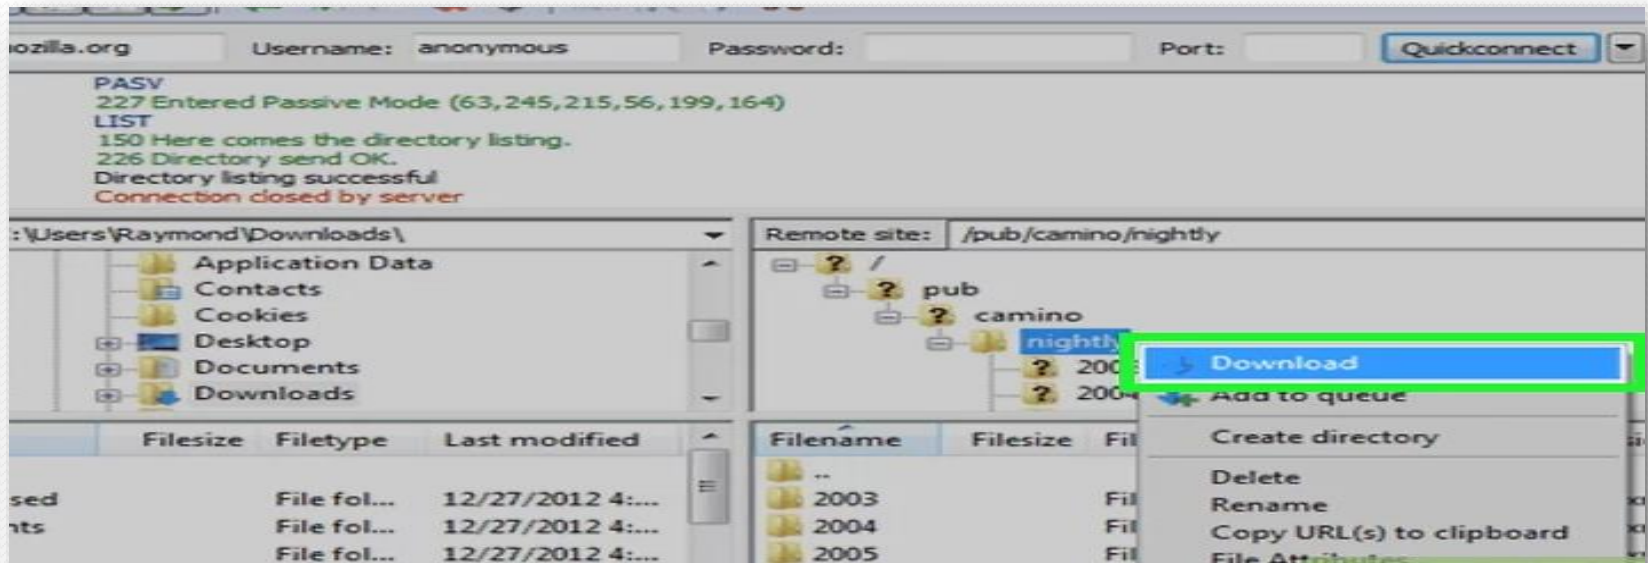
ozilla.org Username: anonymous Password: Port: Quickconnect

PASV
227 Entered Passive Mode (63,245,215,56,199,164)
LIST
150 Here comes the directory listing.
226 Directory send OK.
Directory listing successful
Connection closed by server

:\Users\Raymond\Downloads\

Application Data
Contacts
Cookies
Desktop
Documents
Downloads

Remote site: /pub/camino/nightly

/
pub
camino
nightly
200
200

Download
Add to queue
Create directory
Delete
Rename
Copy URL(s) to clipboard
File Attributes

| | Filesize | Filetype | Last modified |
|---|---|---|---|
| sed | | File fol... | 12/27/2012 4:... |
| nts | | File fol... | 12/27/2012 4:... |
| | | File fol... | 12/27/2012 4:... |

| Filename | Filesize | Fil |
|---|---|---|
| .. | | |
| 2003 | | Fil |
| 2004 | | Fil |
| 2005 | | Fil |